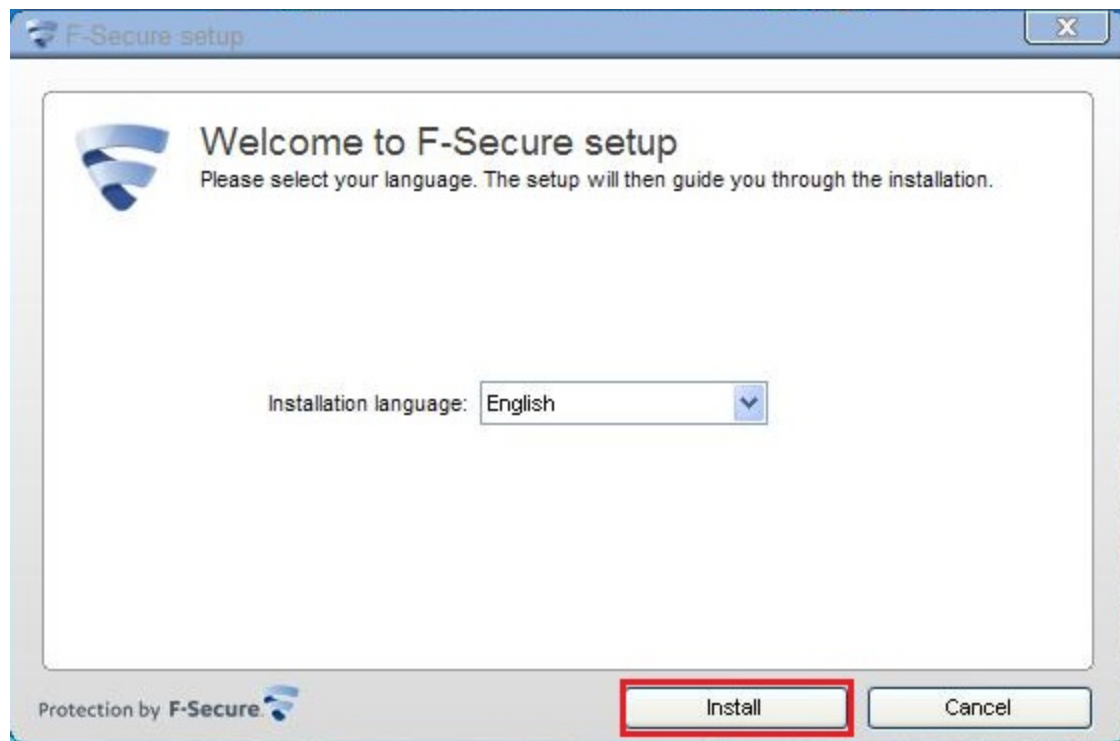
F-Secure setup

Welcome to F-Secure setup

Please select your language. The setup will then guide you through the installation.

Installation language: English

Protection by F-Secure.

Install

Cancel